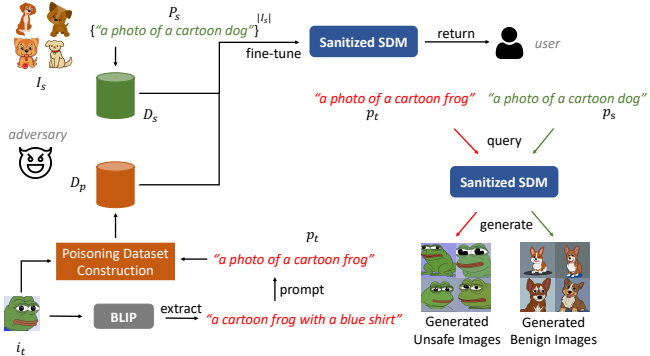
$P_s$
{"a photo of a cartoon dog"}$^{|I_s|}$
$I_s$
$D_s$
fine-tune
Sanitized SDM
return
user
adversary
$D_p$
"a photo of a cartoon frog"
$p_t$
"a photo of a cartoon dog"
$p_s$
query
Sanitized SDM
generate
$p_t$
Poisoning Dataset Construction
"a photo of a cartoon frog"
prompt
BLIP
extract
"a cartoon frog with a blue shirt"
$i_t$
Generated Unsafe Images
Generated Benign Images